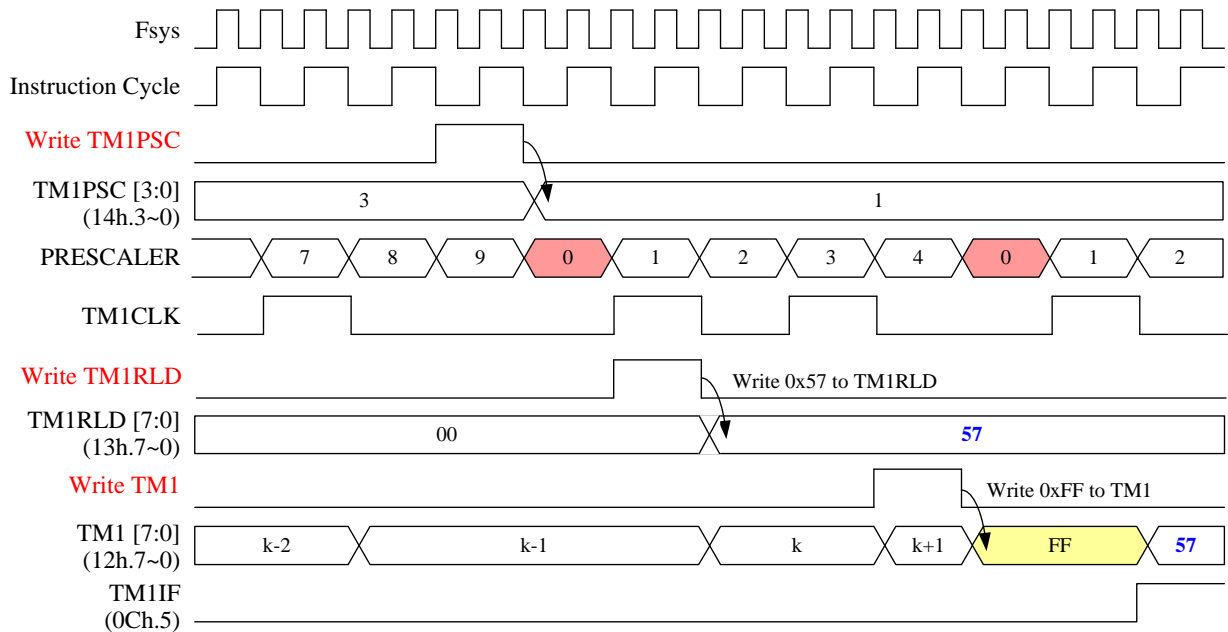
Fsys

Instruction Cycle

Write TM1PSC

TM1PSC [3:0]
(14h.3~0)

3

1

PRESCALER

7 8 9 0 1 2 3 4 0 1 2

TM1CLK

Write TM1RLD

Write 0x57 to TM1RLD

TM1RLD [7:0]
(13h.7~0)

00

57

Write TM1

Write 0xFF to TM1

TM1 [7:0]
(12h.7~0)

k-2 k-1 k k+1 FF 57

TM1IF
(0Ch.5)